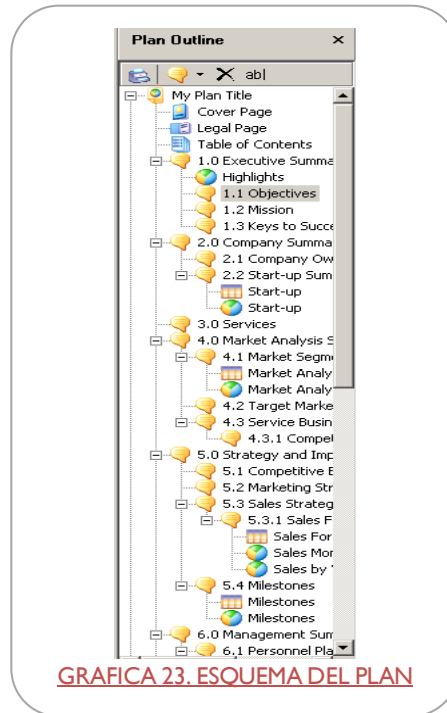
Plan Outline ×

abl

My Plan Title
Cover Page
Legal Page
Table of Contents
1.0 Executive Summa
Highlights
1.1 Objectives
1.2 Mission
1.3 Keys to Succe
2.0 Company Summa
2.1 Company Ow
2.2 Start-up Sum
Start-up
Start-up
3.0 Services
4.0 Market Analysis S
4.1 Market Segme
Market Analy
Market Analy
4.2 Target Marke
4.3 Service Busin
4.3.1 Compet
5.0 Strategy and Imp
5.1 Competitive E
5.2 Marketing Str
5.3 Sales Strateg
5.3.1 Sales F
Sales For
Sales Mor
Sales by
5.4 Milestones
Milestones
Milestones
6.0 Management Sum
6.1 Personnel Pla

GRAFICA 23. ESQUEMA DEL PLAN